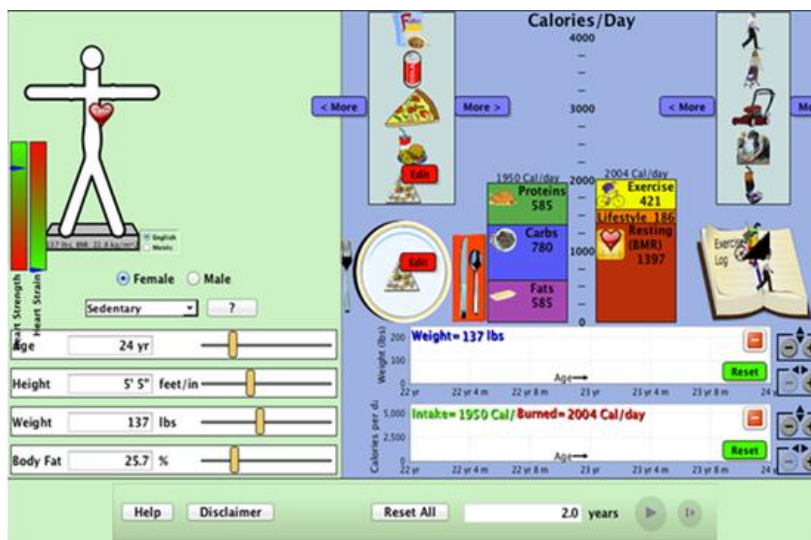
Calories/Day

4000

3000

2000

1000

0

< More

More >

< More

Mo

Edit

1950 Cal/day

Proteins
585

Carbs
780

Fats
585

2004 Cal/day

Exercise
421

Lifestyle 186

Resting
(BMR)
1397

Edit

Exercise Log

Heart Strength

Heart Strain

137 lbs, BMR 22.8 kg/m²

English

Metric

Female

Male

Sedentary

?

Age 24 yr

Height 5' 5" feet/in

Weight 137 lbs

Body Fat 25.7 %

Weight (lbs)

200

100

0

Weight= 137 lbs

Reset

22 yr

22 yr 4 m

22 yr 8 m

23 yr

23 yr 4 m

23 yr 8 m

24

Age

Calories per day

5,000

2,500

0

Intake= 1950 Cal/ Burned= 2004 Cal/day

Reset

22 yr

22 yr 4 m

22 yr 8 m

23 yr

23 yr 4 m

23 yr 8 m

24

Age

Help

Disclaimer

Reset All

2.0 years